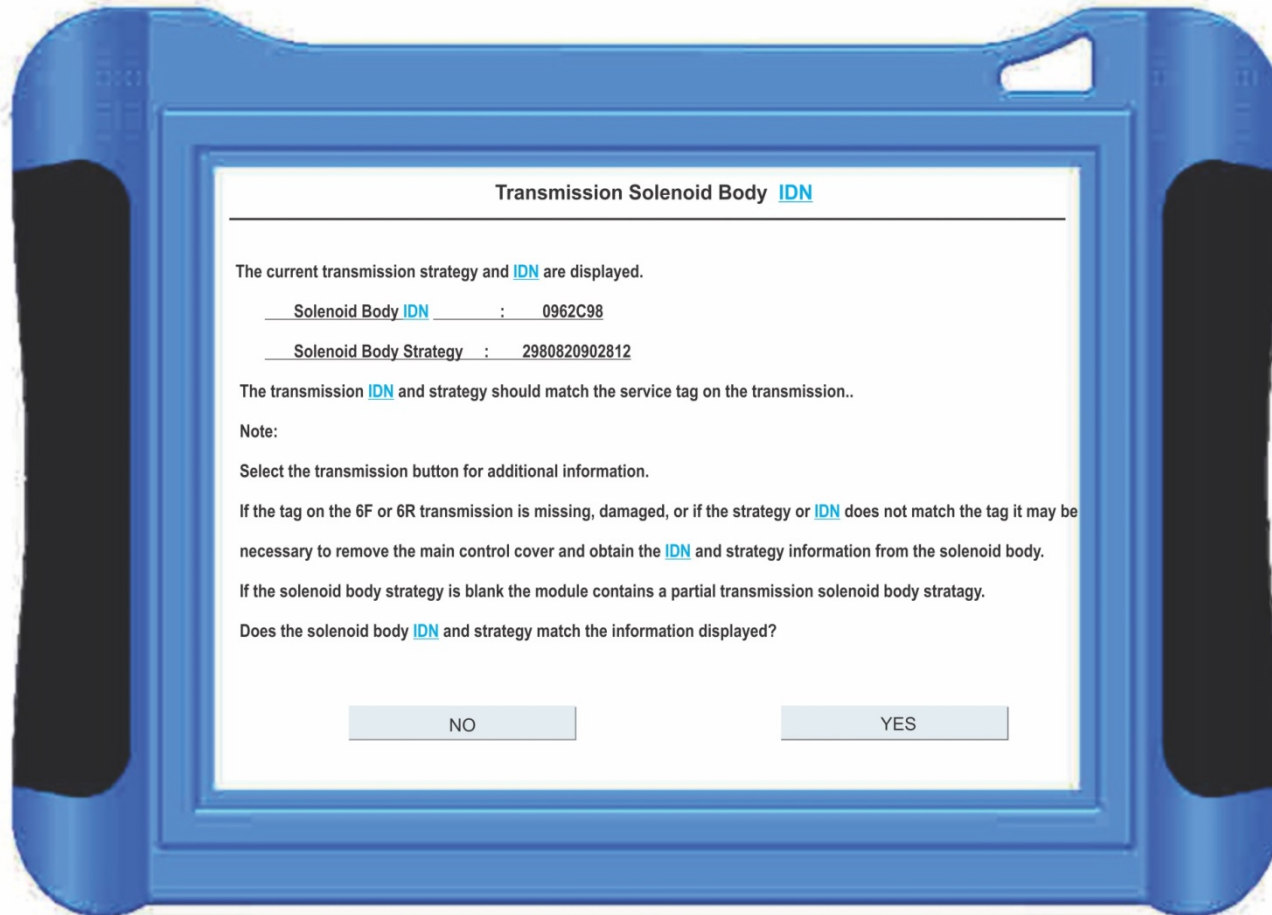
Transmission Solenoid Body IDN

The current transmission strategy and IDN are displayed.

Solenoid Body IDN : 0962C98

Solenoid Body Strategy : 2980820902812

The transmission IDN and strategy should match the service tag on the transmission..

Note:

Select the transmission button for additional information.

If the tag on the 6F or 6R transmission is missing, damaged, or if the strategy or IDN does not match the tag it may be necessary to remove the main control cover and obtain the IDN and strategy information from the solenoid body.

If the solenoid body strategy is blank the module contains a partial transmission solenoid body stratagy.

Does the solenoid body IDN and strategy match the information displayed?

NO

YES